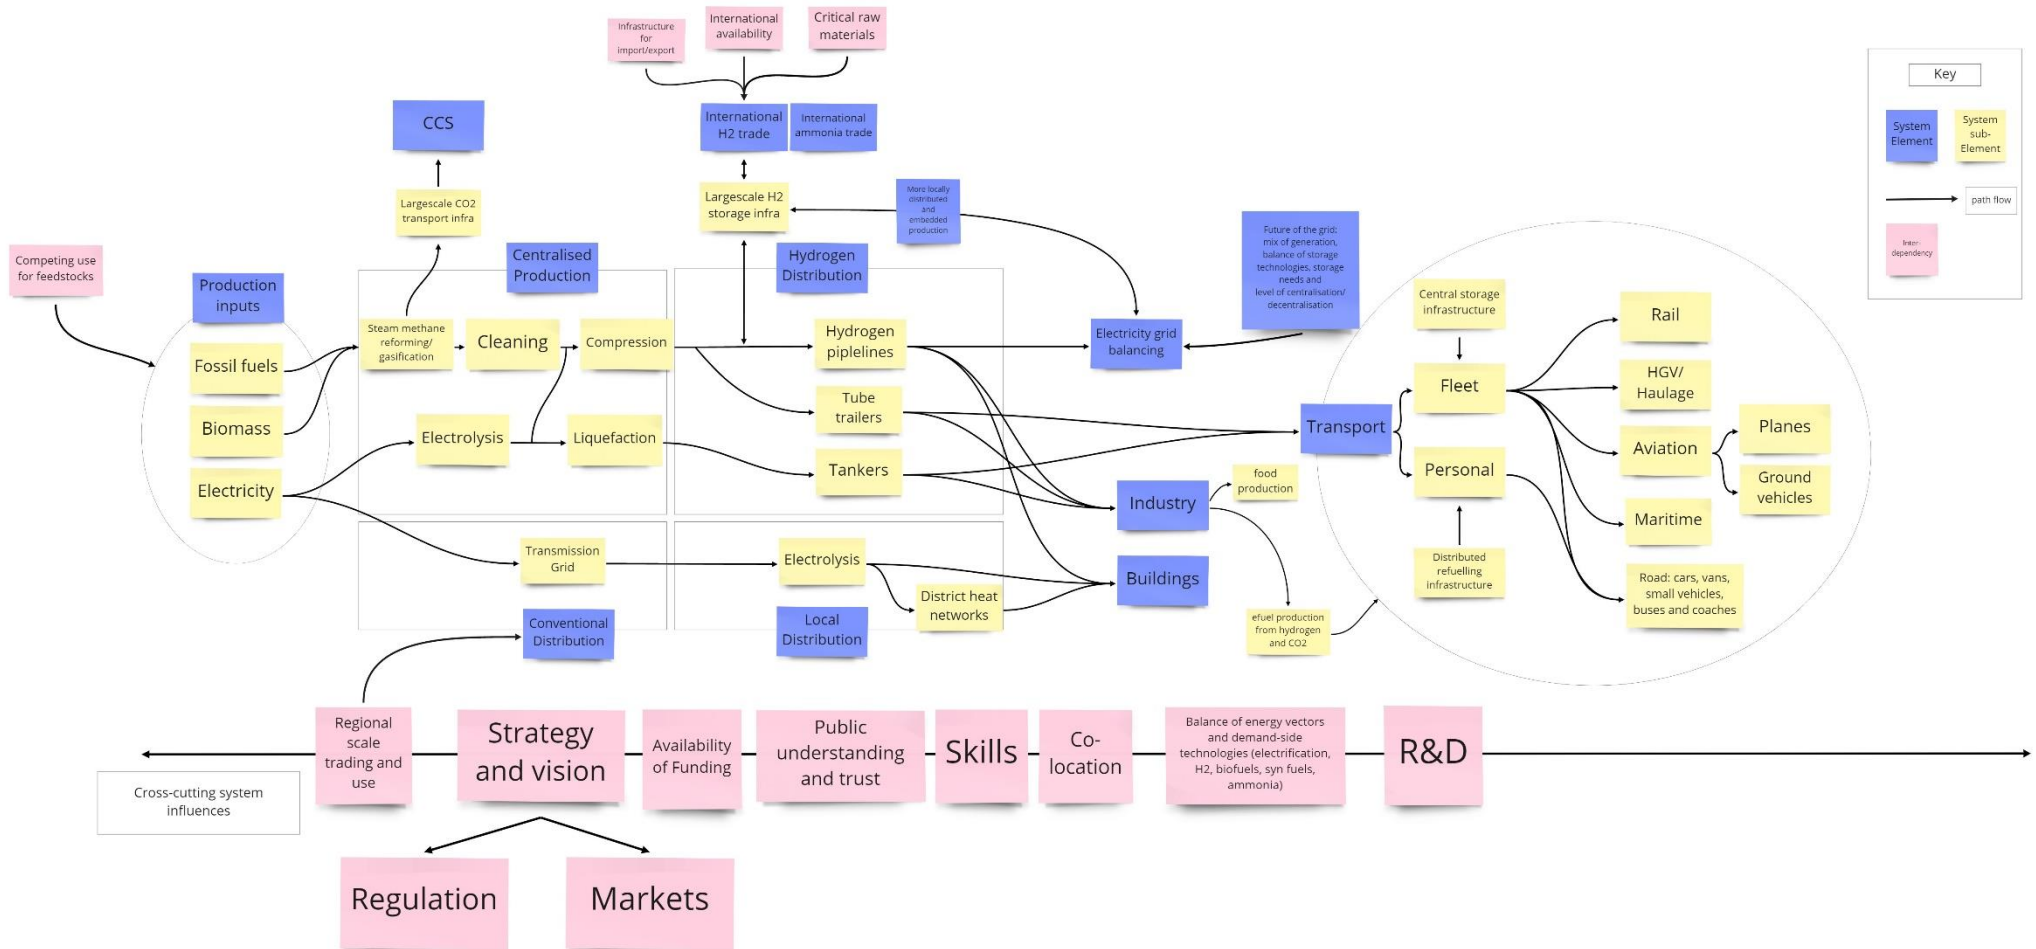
Infrastructure for import/export

International availability

Critical raw materials

International H2 trade

International ammonia trade

CCS

Largescale CO2 transport infra

Largescale H2 storage infra

More locally distributed and embedded production

Key

System Element

System sub-Element

path flow

Inter-dependency

Competing use for feedstocks

Production inputs

Centralised Production

Hydrogen Distribution

Future of the grid: mix of generation, balance of storage technologies, storage needs and level of centralisation/ decentralisation

Fossil fuels

Biomass

Electricity

Steam methane reforming/ gasification

Cleaning

Compression

Hydrogen piplelines

Electricity grid balancing

Central storage infrastructure

Rail

Fleet

HGV/ Haulage

Electrolysis

Liquefaction

Tube trailers

Transport

Aviation

Planes

Tankers

Personal

Ground vehicles

Industry

food production

Maritime

Transmission Grid

Electrolysis

Buildings

Distributed refuelling infrastructure

Road: cars, vans, small vehicles, buses and coaches

District heat networks

Conventional Distribution

Local Distribution

efuel production from hydrogen and CO2

Regional scale trading and use

Strategy and vision

Availability of Funding

Public understanding and trust

Skills

Co-location

Balance of energy vectors and demand-side technologies (electrification, H2, biofuels, syn fuels, ammonia)

R&D

Cross-cutting system influences

Regulation

Markets